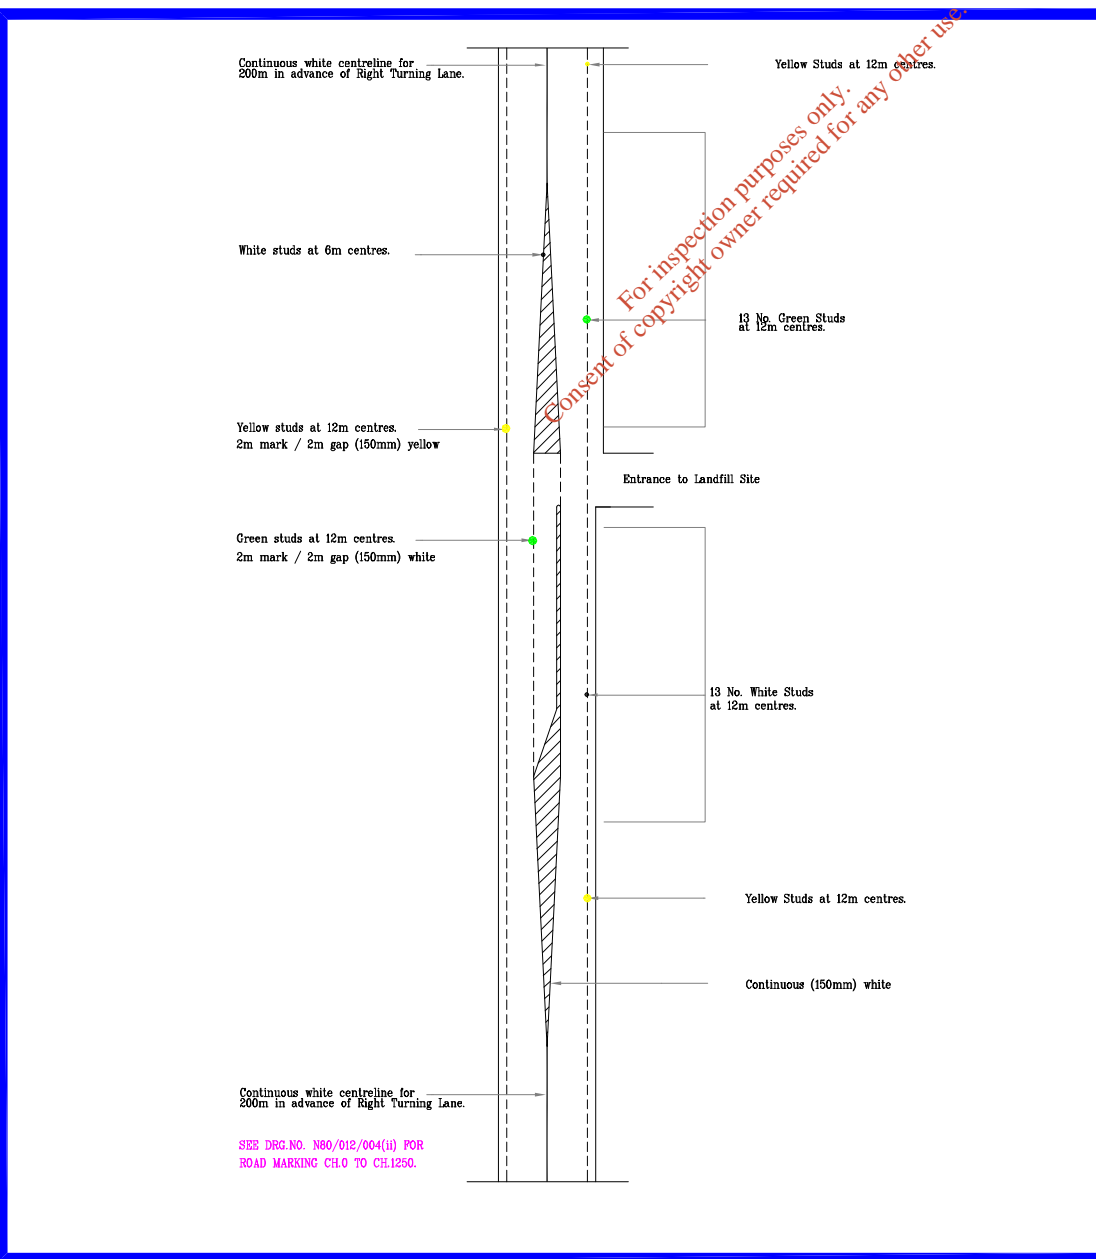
Continuous white centreline for 200m in advance of Right Turning Lane.

Yellow Studs at 12m centres.

For inspection purposes only.
Consent of copyright owner required for any other use.

White studs at 6m centres.

13 No. Green Studs at 12m centres.

Yellow studs at 12m centres.
2m mark / 2m gap (150mm) yellow

Entrance to Landfill Site

Green studs at 12m centres.
2m mark / 2m gap (150mm) white

13 No. White Studs at 12m centres.

Yellow Studs at 12m centres.

Continuous (150mm) white

Continuous white centreline for 200m in advance of Right Turning Lane.

SEE DRG.NO. N80/012/004(ii) FOR ROAD MARKING CH.0 TO CH.1250.